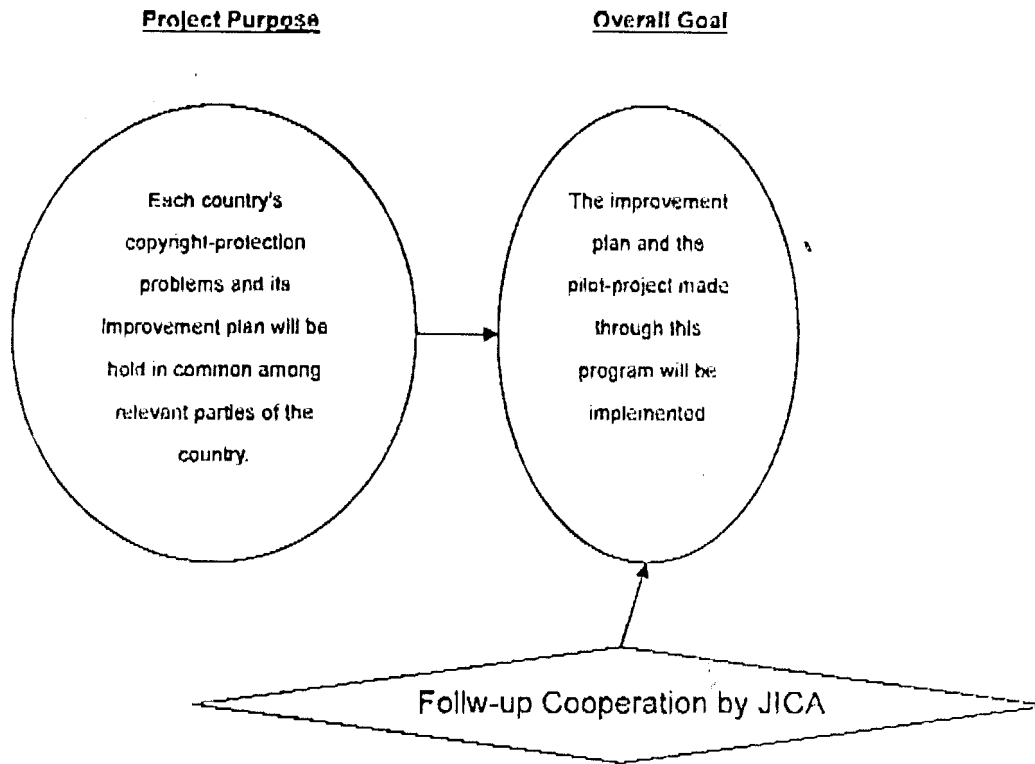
Project Purpose

Overall Goal

Each country's copyright-protection problems and its improvement plan will be hold in common among relevant parties of the country.

The improvement plan and the pilot-project made through this program will be implemented

Follw-up Cooperation by JICA